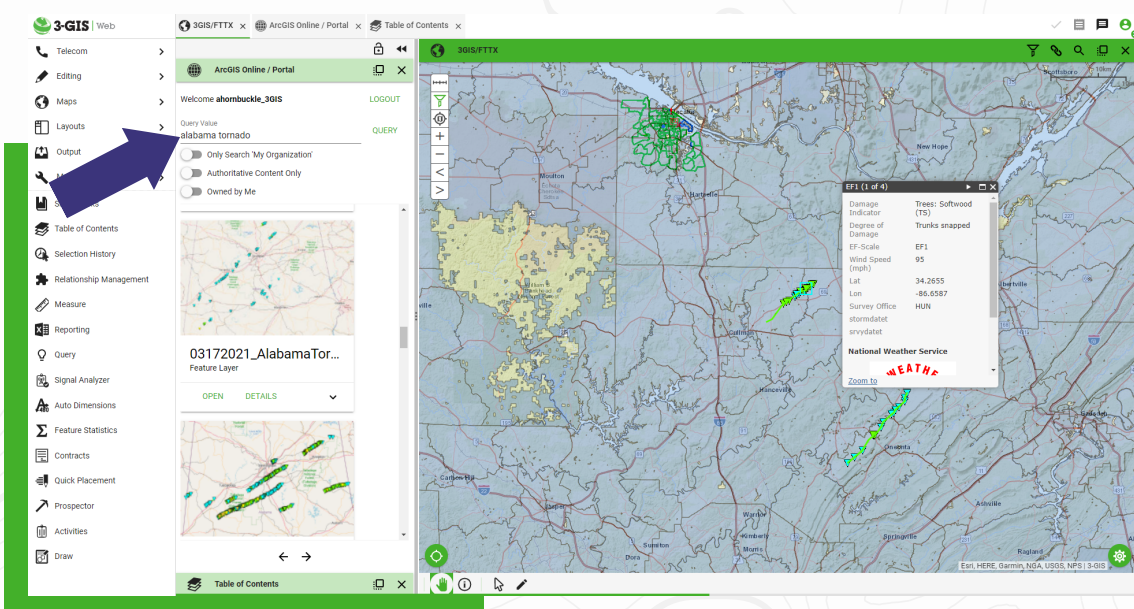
3-GIS | Web

3GIS/FTTX ×
ArcGIS Online / Portal ×
Table of Contents ×

Telecom
Editing
Maps
Layouts
Output
M
S
Table of Contents
Selection History
Relationship Management
Measure
Reporting
Query
Signal Analyzer
Auto Dimensions
Feature Statistics
Contracts
Quick Placement
Prospector
Activities
Draw

ArcGIS Online / Portal

Welcome ahornbuckle_3GIS
LOGOUT

Query Value
alabama tornado
QUERY

Only Search 'My Organization'
Authoritative Content Only
Owned by Me

03172021_AlabamaTor...
Feature Layer
OPEN
DETAILS

Table of Contents

3GIS/FTTX

EF1 (1 of 4)

| Damage Indicator | Trees: Softwood (TS) |
|---|---|
| Degree of Damage | Trunks snapped |
| EF-Scale | EF1 |
| Wind Speed (mph) | 95 |
| Lat | 34.2655 |
| Lon | -86.6587 |
| Survey Office | HUN |
| stormdatet | |
| srvydatet | |

National Weather Service
WEATHE
Zoom to

Scottsboro
New Hope
Moulton
Hartselle
Albertville
Cullman
Hanceville
Oneonta
Ashville
Warrior
Sumiton
Springville
Dora
Ragland
Carbon Hill

Esri, HERE, Garmin, NGA, USGS, NPS | 3-GIS